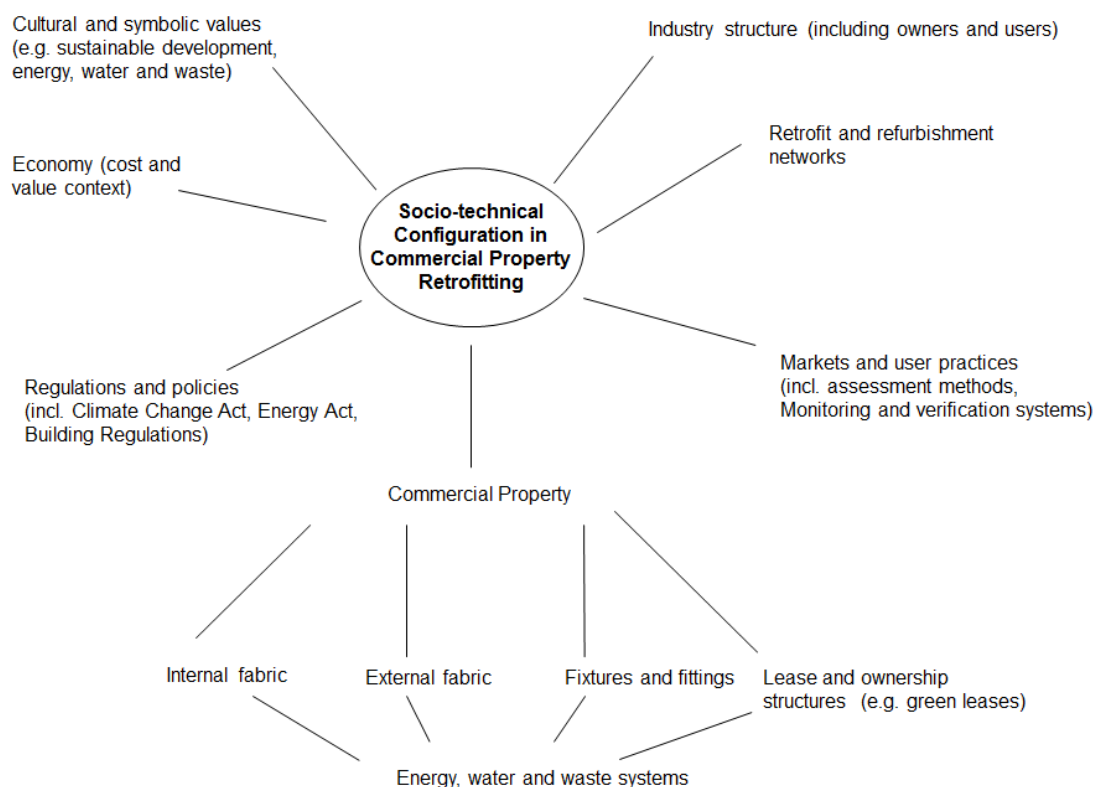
Cultural and symbolic values (e.g. sustainable development, energy, water and waste)

Industry structure (including owners and users)

Economy (cost and value context)

Retrofit and refurbishment networks

Socio-technical Configuration in Commercial Property Retrofitting

Regulations and policies (incl. Climate Change Act, Energy Act, Building Regulations)

Markets and user practices (incl. assessment methods, Monitoring and verification systems)

Commercial Property

Internal fabric

External fabric

Fixtures and fittings

Lease and ownership structures (e.g. green leases)

Energy, water and waste systems